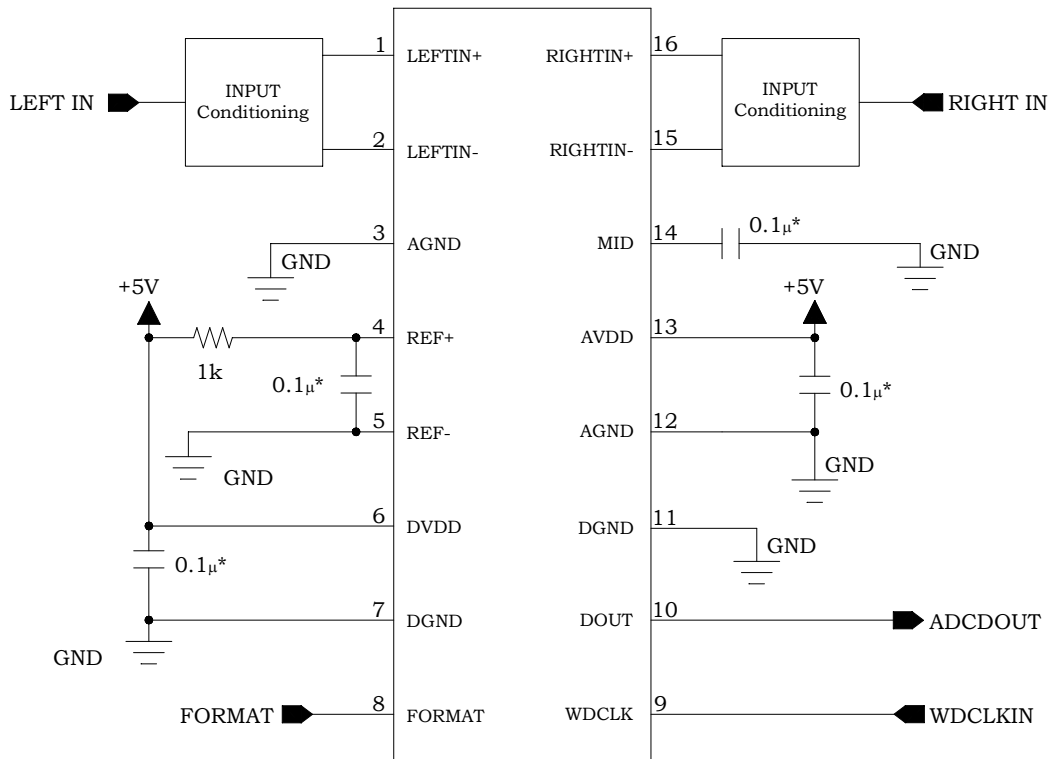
LEFT IN
INPUT Conditioning
1 LEFTIN+
2 LEFTIN-
RIGHTIN+ 16
RIGHTIN- 15
INPUT Conditioning
RIGHT IN
3 AGND
GND
MID 14
0.1µ*
GND
+5V
4 REF+
1k
0.1µ*
5 REF-
GND
+5V
AVDD 13
0.1µ*
AGND 12
GND
6 DVDD
0.1µ*
DGND 11
GND
7 DGND
GND
DOUT 10
ADCDOUT
FORMAT
8 FORMAT
WDCLK 9
WDCLKIN